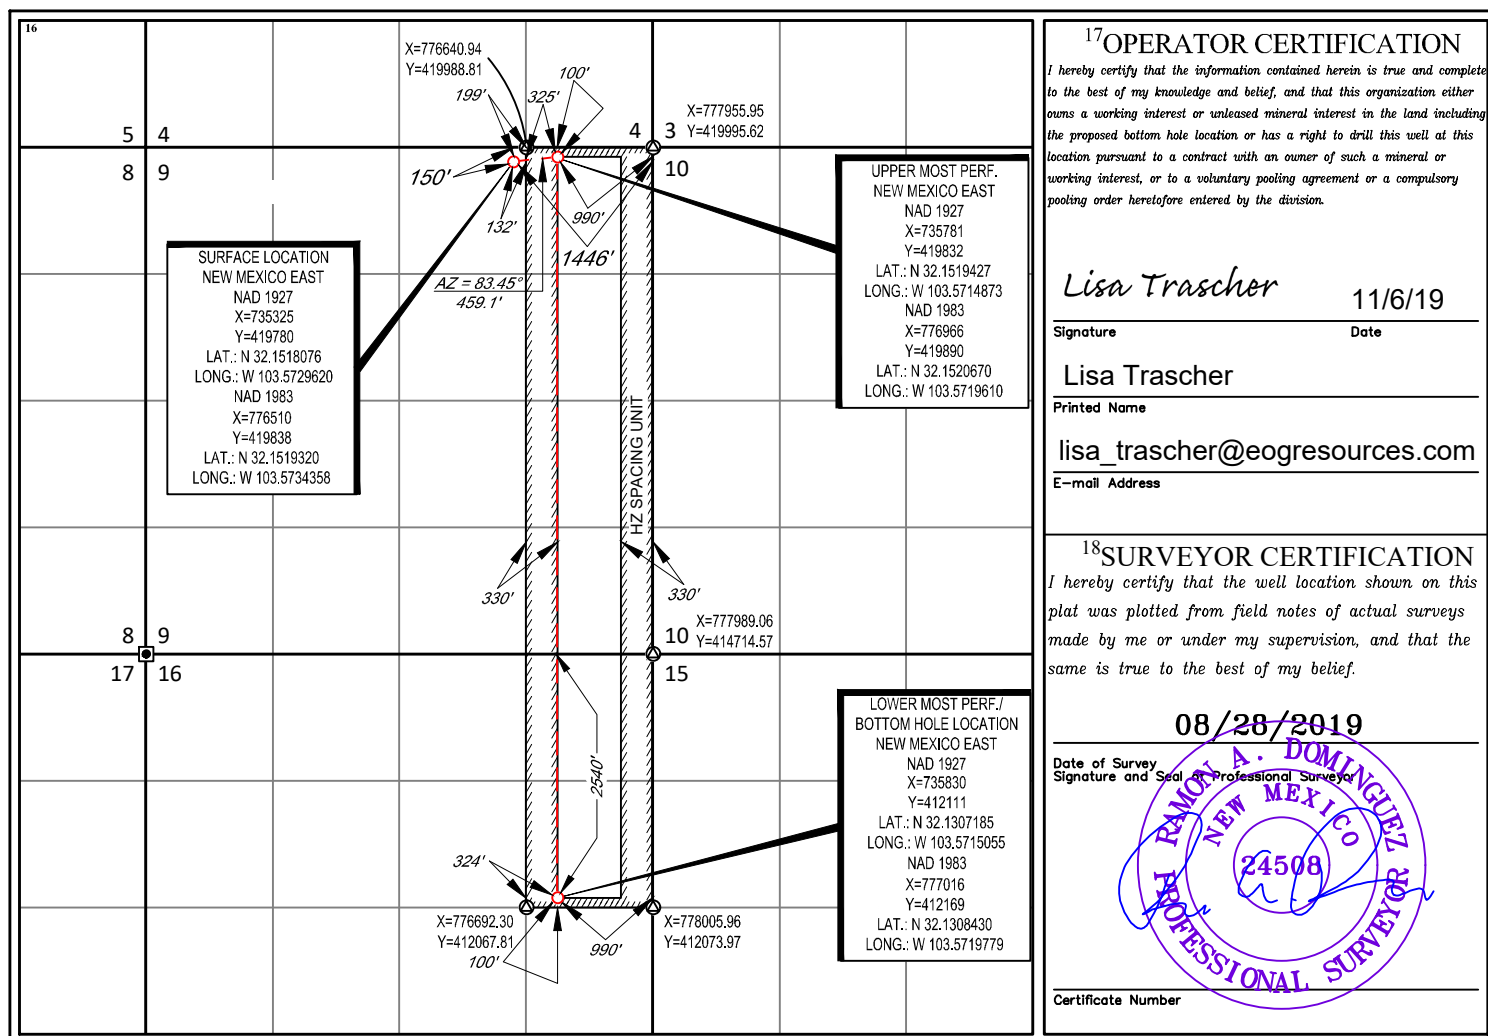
16

X=776640.94
Y=419988.81

199'
325'
100'

X=777955.95
Y=419995.62

5 4
4 3
8 9
10

150'
132'
990'
1446'

UPPER MOST PERF.
NEW MEXICO EAST
NAD 1927
X=735781
Y=419832
LAT.: N 32.1519427
LONG.: W 103.5714873
NAD 1983
X=776966
Y=419890
LAT.: N 32.1520670
LONG.: W 103.5719610

SURFACE LOCATION
NEW MEXICO EAST
NAD 1927
X=735325
Y=419780
LAT.: N 32.1518076
LONG.: W 103.5729620
NAD 1983
X=776510
Y=419838
LAT.: N 32.1519320
LONG.: W 103.5734358

AZ = 83.45°
459.1'

HZ SPACING UNIT

330'
330'

X=777989.06
Y=414714.57

8 9
10
17 16
15

2540'

LOWER MOST PERF./
BOTTOM HOLE LOCATION
NEW MEXICO EAST
NAD 1927
X=735830
Y=412111
LAT.: N 32.1307185
LONG.: W 103.5715055
NAD 1983
X=777016
Y=412169
LAT.: N 32.1308430
LONG.: W 103.5719779

324'

X=776692.30
Y=412067.81
100'
990'
X=778005.96
Y=412073.97

17OPERATOR CERTIFICATION
I hereby certify that the information contained herein is true and complete to the best of my knowledge and belief, and that this organization either owns a working interest or unleased mineral interest in the land including the proposed bottom hole location or has a right to drill this well at this location pursuant to a contract with an owner of such a mineral or working interest, or to a voluntary pooling agreement or a compulsory pooling order heretofore entered by the division.

Lisa Trascher
11/6/19
Signature
Date
Lisa Trascher
Printed Name
lisa_trascher@eogresources.com
E-mail Address

18SURVEYOR CERTIFICATION
I hereby certify that the well location shown on this plat was plotted from field notes of actual surveys made by me or under my supervision, and that the same is true to the best of my belief.

08/28/2019
Date of Survey
Signature and Seal of Professional Surveyor
RAMON A. DOMINGUEZ
NEW MEXICO
24508
PROFESSIONAL SURVEYOR

Certificate Number